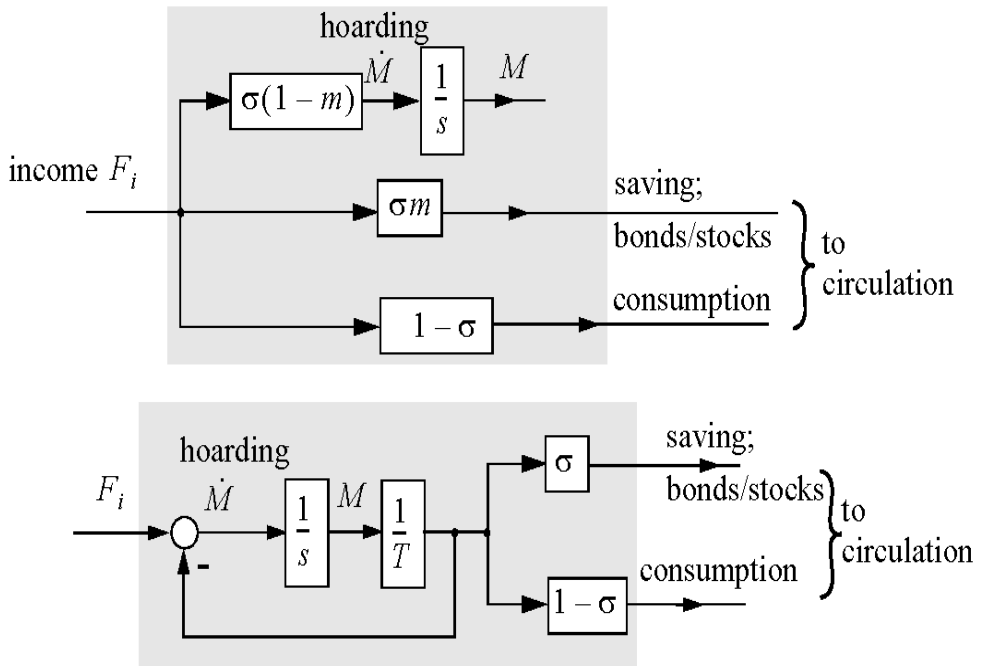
hoarding
$\dot{M}$
$\sigma(1-m)$
$\frac{1}{s}$
$M$
income $F_i$
$\sigma m$
saving;
bonds/stocks
to circulation
consumption
$1-\sigma$

hoarding
$F_i$
$\dot{M}$
$\frac{1}{s}$
$M$
$\frac{1}{T}$
-
$\sigma$
saving;
bonds/stocks
to circulation
consumption
$1-\sigma$